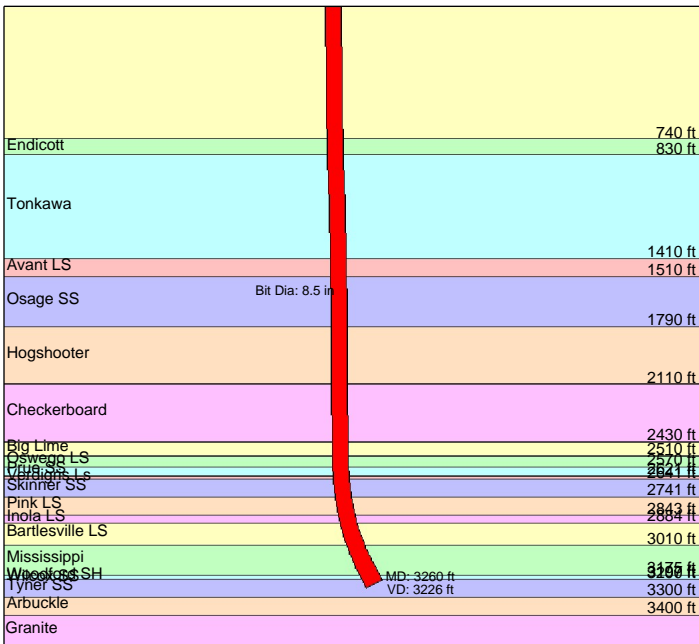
740 ft
Endicott
830 ft
Tonkawa
1410 ft
Avant LS
1510 ft
Osage SS
Bit Dia: 8.5 in
1790 ft
Hogshooter
2110 ft
Checkerboard
2430 ft
Big Lime
2510 ft
Oswego LS
2570 ft
Prue SS
Verdigris Ls
2621 ft
2641 ft
Skinner SS
2741 ft
Pink LS
2843 ft
Inola LS
2884 ft
Bartlesville LS
3010 ft
Mississippi
Woodford SH
Wilcox SS
3175 ft
3200 ft
MD: 3260 ft
VD: 3226 ft
Tyner SS
3300 ft
Arbuckle
3400 ft
Granite